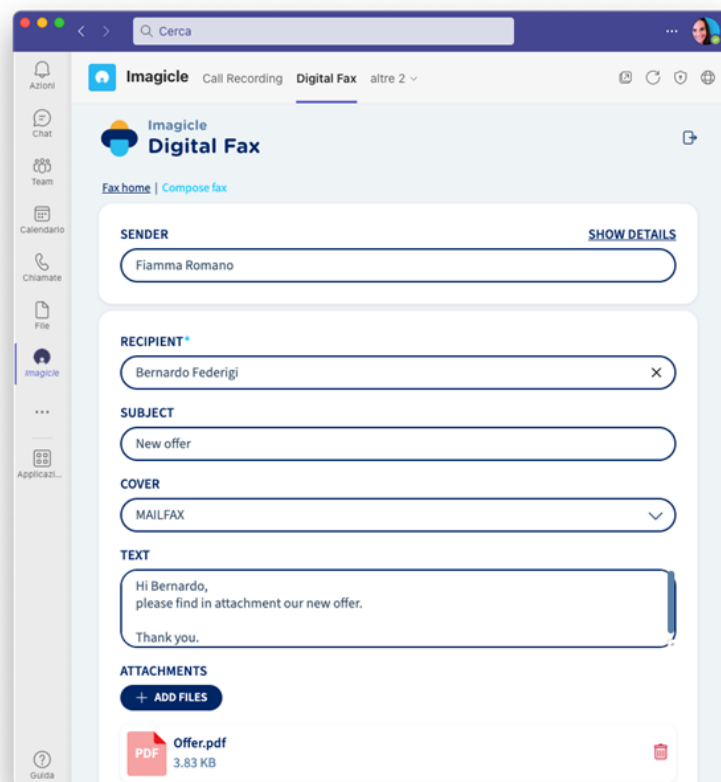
Cerca

...

Azioni
Chat
Team
Calendario
Chiamate
File
Imagicle
...
Applicazi...
Guida

Imagicle Call Recording Digital Fax altre 2

Imagicle
Digital Fax

Fax home | Compose fax

SENDER
SHOW DETAILS
Fiamma Romano

RECIPIENT*
Bernardo Federigi

SUBJECT
New offer

COVER
MAILFAX

TEXT
Hi Bernardo,
please find in attachment our new offer.

Thank you.

ATTACHMENTS
+ ADD FILES

PDF
Offer.pdf
3.83 KB